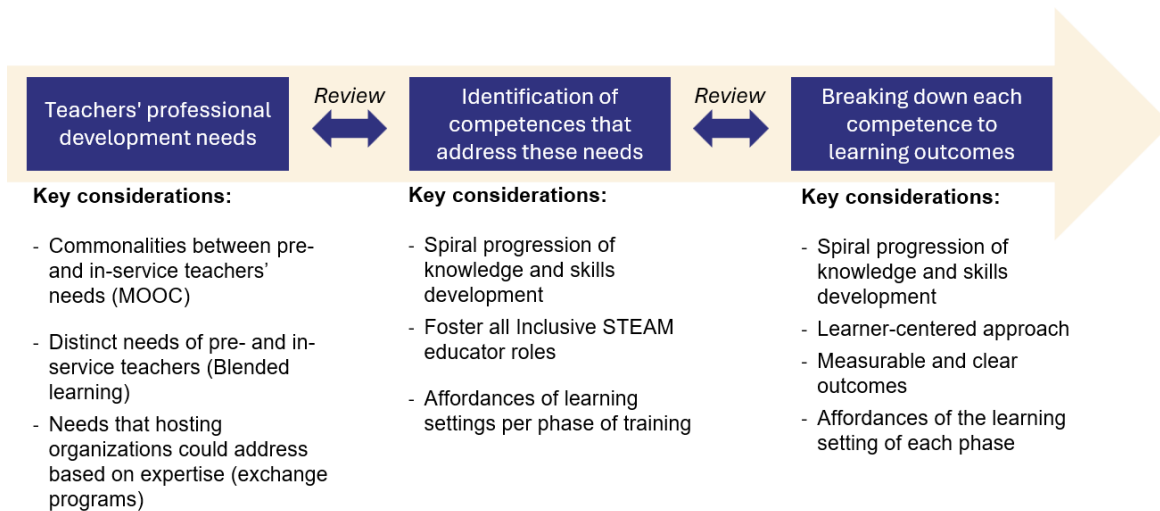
Teachers' professional development needs

Review

Identification of competences that address these needs

Review

Breaking down each competence to learning outcomes

Key considerations:

- Commonalities between pre- and in-service teachers' needs (MOOC)

- Distinct needs of pre- and in-service teachers (Blended learning)

- Needs that hosting organizations could address based on expertise (exchange programs)

Key considerations:

- Spiral progression of knowledge and skills development

- Foster all Inclusive STEAM educator roles

- Affordances of learning settings per phase of training

Key considerations:

- Spiral progression of knowledge and skills development

- Learner-centered approach

- Measurable and clear outcomes

- Affordances of the learning setting of each phase